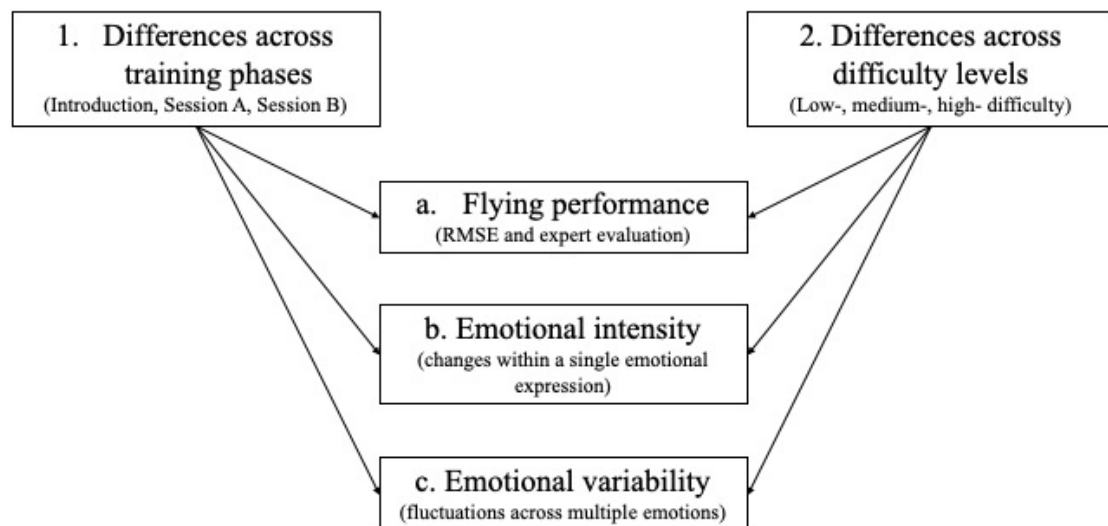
1. Differences across training phases
(Introduction, Session A, Session B)

2. Differences across difficulty levels
(Low-, medium-, high- difficulty)

a. Flying performance
(RMSE and expert evaluation)

b. Emotional intensity
(changes within a single emotional expression)

c. Emotional variability
(fluctuations across multiple emotions)